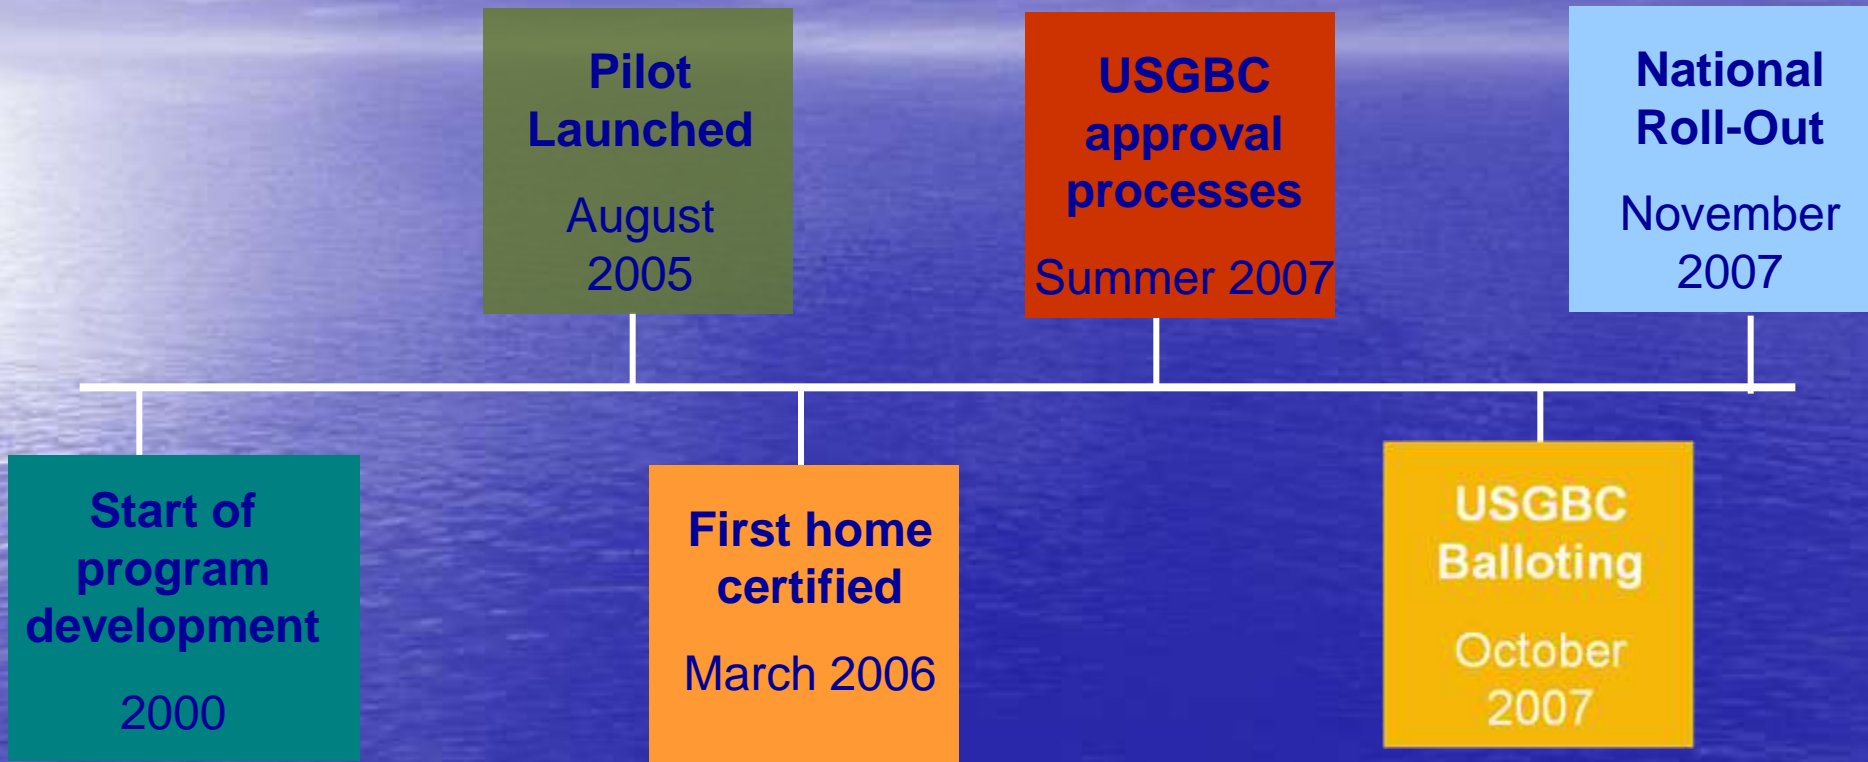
Start of program development

2000

Pilot Launched

August 2005

First home certified

March 2006

USGBC approval processes

Summer 2007

USGBC Balloting

October 2007

National Roll-Out

November 2007